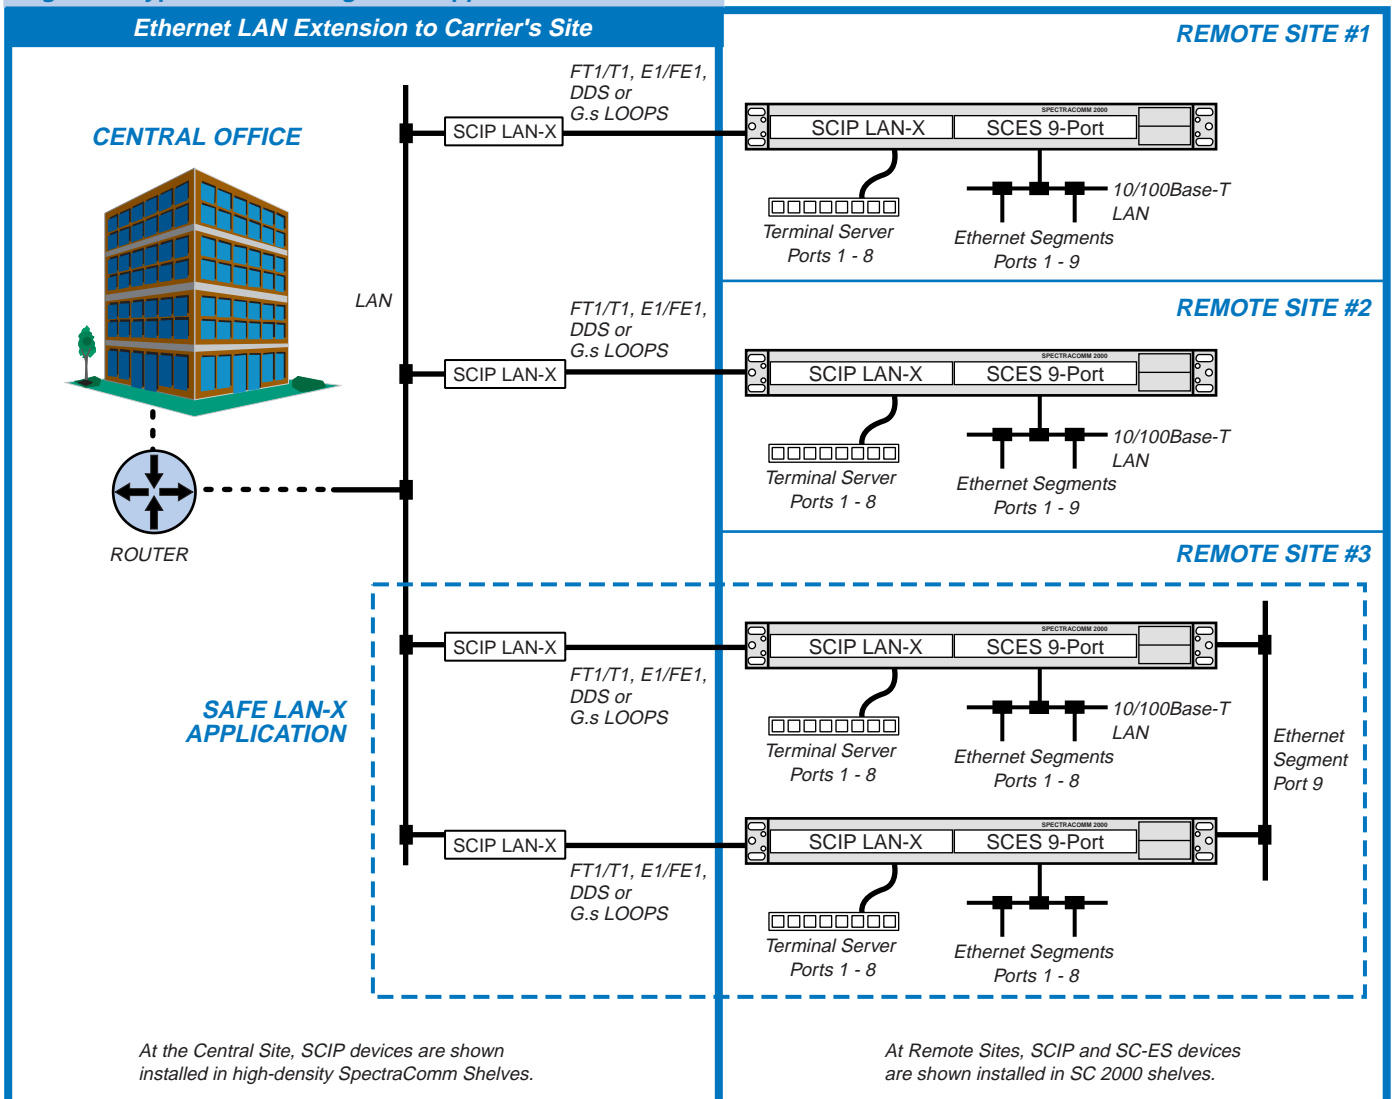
Ethernet LAN Extension to Carrier's Site

REMOTE SITE #1

CENTRAL OFFICE

FT1/T1, E1/FE1, DDS or G.s LOOPS

SCIP LAN-X

SPECTRACOMM 2000

SCIP LAN-X

SCES 9-Port

10/100Base-T LAN

Terminal Server Ports 1 - 8

Ethernet Segments Ports 1 - 9

LAN

REMOTE SITE #2

FT1/T1, E1/FE1, DDS or G.s LOOPS

SCIP LAN-X

SPECTRACOMM 2000

SCIP LAN-X

SCES 9-Port

10/100Base-T LAN

Terminal Server Ports 1 - 8

Ethernet Segments Ports 1 - 9

ROUTER

REMOTE SITE #3

SCIP LAN-X

SPECTRACOMM 2000

SCIP LAN-X

SCES 9-Port

FT1/T1, E1/FE1, DDS or G.s LOOPS

10/100Base-T LAN

SAFE LAN-X APPLICATION

Terminal Server Ports 1 - 8

Ethernet Segments Ports 1 - 8

Ethernet Segment Port 9

SCIP LAN-X

SPECTRACOMM 2000

SCIP LAN-X

SCES 9-Port

FT1/T1, E1/FE1, DDS or G.s LOOPS

Terminal Server Ports 1 - 8

Ethernet Segments Ports 1 - 8

At the Central Site, SCIP devices are shown installed in high-density SpectraComm Shelves.

At Remote Sites, SCIP and SC-ES devices are shown installed in SC 2000 shelves.